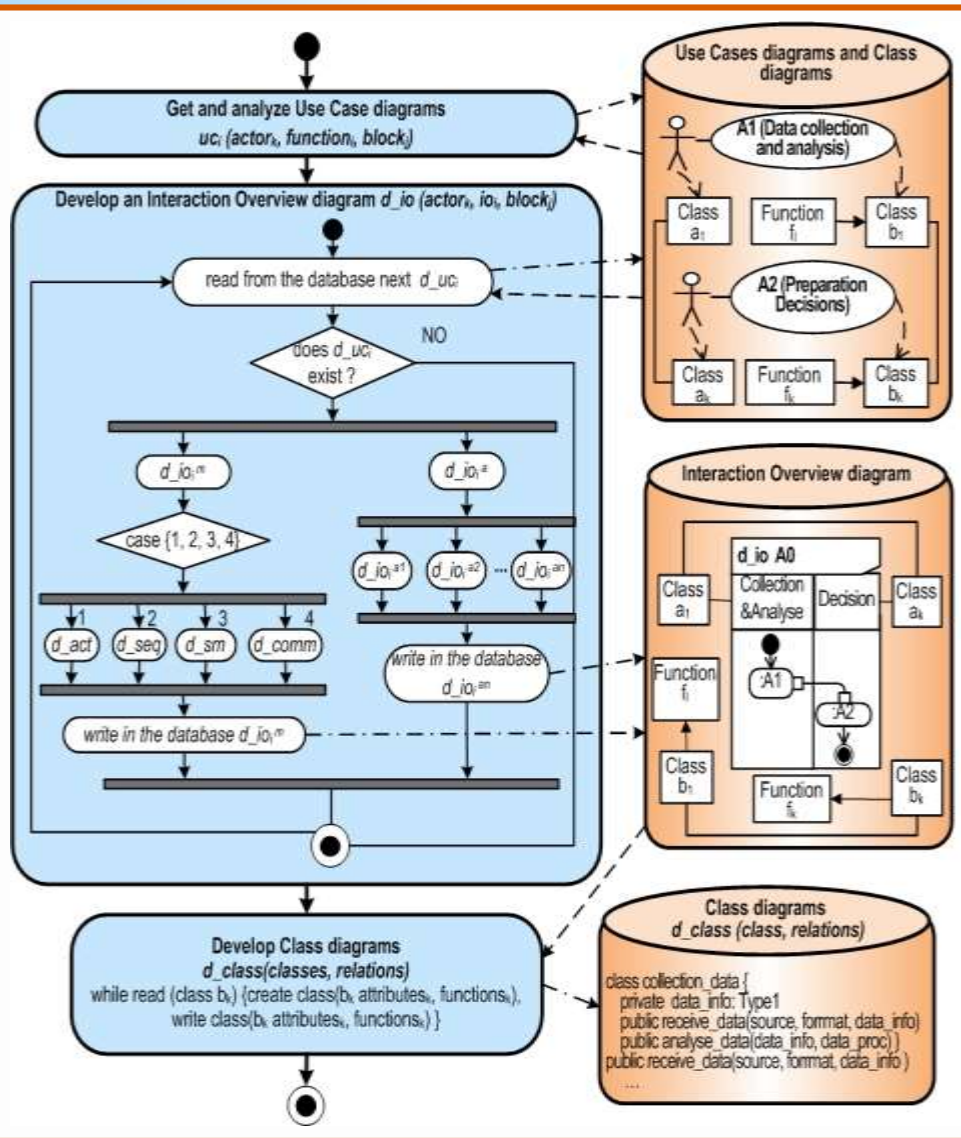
Get and analyze Use Case diagrams
$uc_i$ (actor$_k$, function$_i$, block$_j$)

Develop an Interaction Overview diagram $d\_io$ (actor$_k$, io$_i$, block$_j$)

read from the database next $d\_uc_i$

NO

does $d\_uc_i$ exist ?

$d\_io_i^m$

$d\_io_i^a$

case {1, 2, 3, 4}

1 2 3 4

d_act

d_seq

d_sm

d_comm

$d\_io_i^{a1}$

$d\_io_i^{a2}$

...

$d\_io_i^{an}$

write in the database $d\_io_i^{an}$

write in the database $d\_io_i^m$

Develop Class diagrams
d_class(classes, relations)
while read (class $b_k$) {create class($b_k$ attributes$_k$, functions$_k$), write class($b_k$ attributes$_k$, functions$_k$) }

Use Cases diagrams and Class diagrams

A1 (Data collection and analysis)

Class $a_1$

Function $f_j$

Class $b_1$

A2 (Preparation Decisions)

Class $a_k$

Function $f_k$

Class $b_k$

Interaction Overview diagram

d_io A0

Class $a_1$

Collection &Analyse

Decision

Class $a_k$

Function $f_j$

:A1

:A2

Class $b_1$

Function $f_k$

Class $b_k$

Class diagrams
d_class (class, relations)

class collection_data {
private data_info: Type1
public receive_data(source, format, data_info)
public analyse_data(data_info, data_proc) }
public receive_data(source, format, data_info )
...